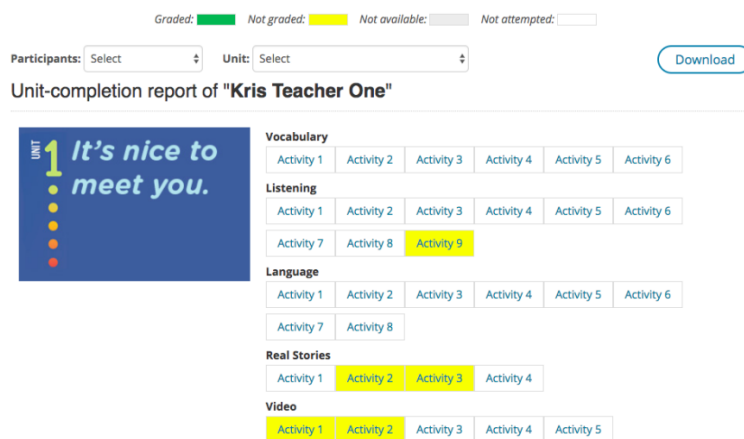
Graded: Not graded: Not available: Not attempted:

Participants: Select Unit: Select Download

Unit-completion report of "**Kris Teacher One**"

UNIT 1 It's nice to meet you.

Vocabulary

| Activity 1 | Activity 2 | Activity 3 | Activity 4 | Activity 5 | Activity 6 |
|---|---|---|---|---|---|

Listening

| Activity 1 | Activity 2 | Activity 3 | Activity 4 | Activity 5 | Activity 6 |
|---|---|---|---|---|---|
| Activity 7 | Activity 8 | Activity 9 | | | |

Language

| Activity 1 | Activity 2 | Activity 3 | Activity 4 | Activity 5 | Activity 6 |
|---|---|---|---|---|---|
| Activity 7 | Activity 8 | | | | |

Real Stories

| Activity 1 | Activity 2 | Activity 3 | Activity 4 |
|---|---|---|---|

Video

| Activity 1 | Activity 2 | Activity 3 | Activity 4 | Activity 5 |
|---|---|---|---|---|